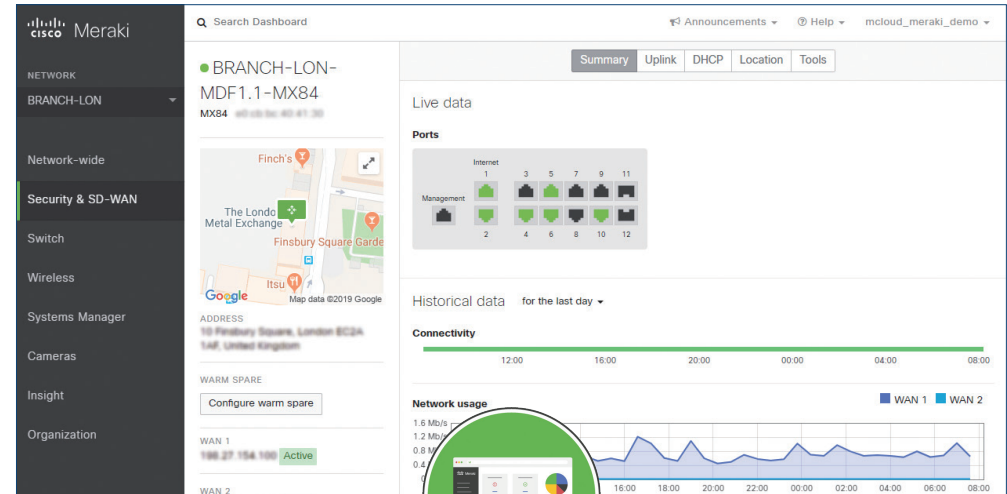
cisco Meraki

NETWORK
BRANCH-LON

Network-wide
Security & SD-WAN
Switch
Wireless
Systems Manager
Cameras
Insight
Organization

Search Dashboard

Announcements ▾ Help ▾ mcloud_meraki_demo ▾

BRANCH-LON-MDF1.1-MX84
MX84 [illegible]

Finch's
The London Metal Exchange
Finsbury Square Garde
Itsu
Google Map data ©2019 Google

ADDRESS
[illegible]

WARM SPARE
Configure warm spare

WAN 1
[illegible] Active

WAN 2

Summary Uplink DHCP Location Tools

Live data

Ports
Internet
1 3 5 7 9 11
Management
2 4 6 8 10 12

Historical data for the last day ▾

Connectivity
12:00 16:00 20:00 00:00 04:00 08:00

Network usage
WAN 1 WAN 2
1.6 Mb/s
1.2 Mb/s
0.8
0.4
16:00 18:00 20:00 22:00 00:00 02:00 04:00 06:00 08:00